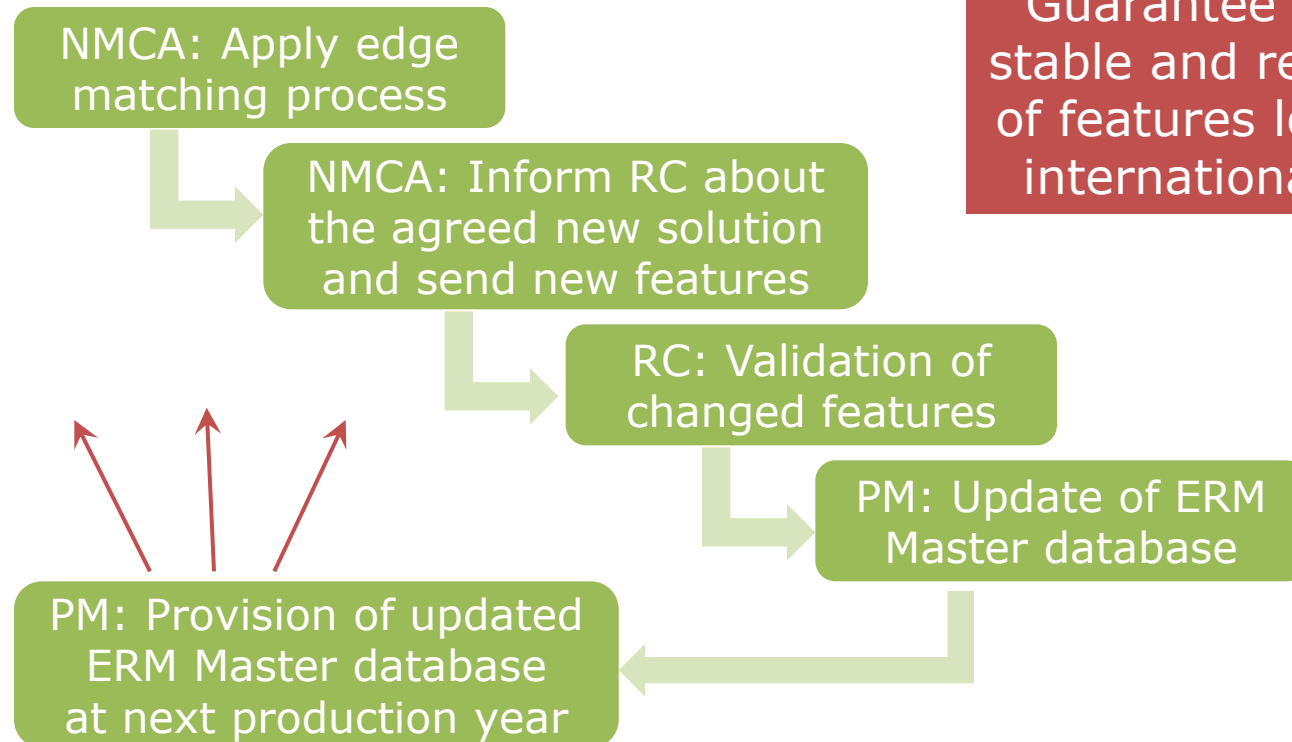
NMCA: Apply edge matching process

NMCA: Inform RC about the agreed new solution and send new features

RC: Validation of changed features

PM: Update of ERM Master database

PM: Provision of updated ERM Master database at next production year

Guarantee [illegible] stable and re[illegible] of features l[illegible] internationa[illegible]